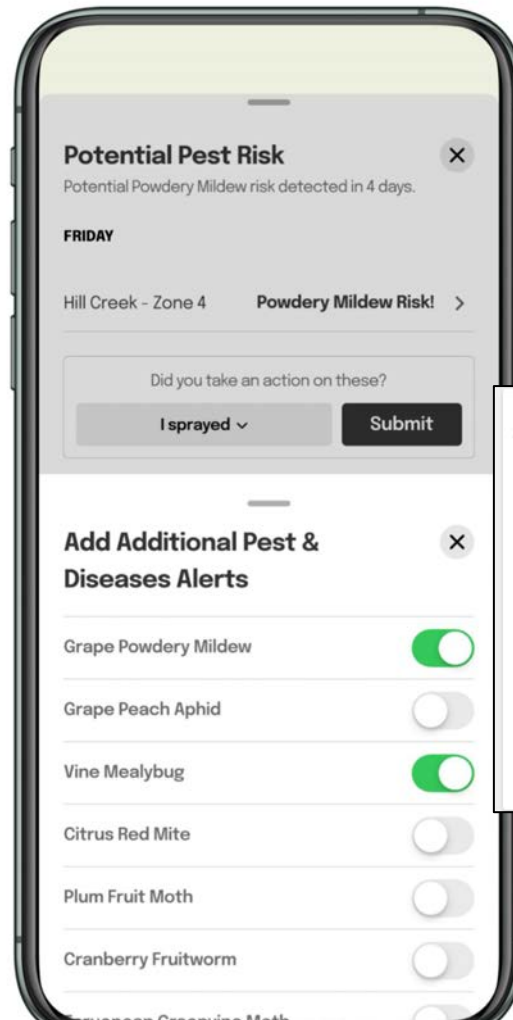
Potential Pest Risk

×

Potential Powdery Mildew risk detected in 4 days.

FRIDAY

Hill Creek - Zone 4   Powdery Mildew Risk! >

Did you take an action on these?

I sprayed ⌄   Submit

Add Additional Pest & Diseases Alerts

×

Grape Powdery Mildew

Grape Peach Aphid

Vine Mealybug

Citrus Red Mite

Plum Fruit Moth

Cranberry Fruitworm

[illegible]